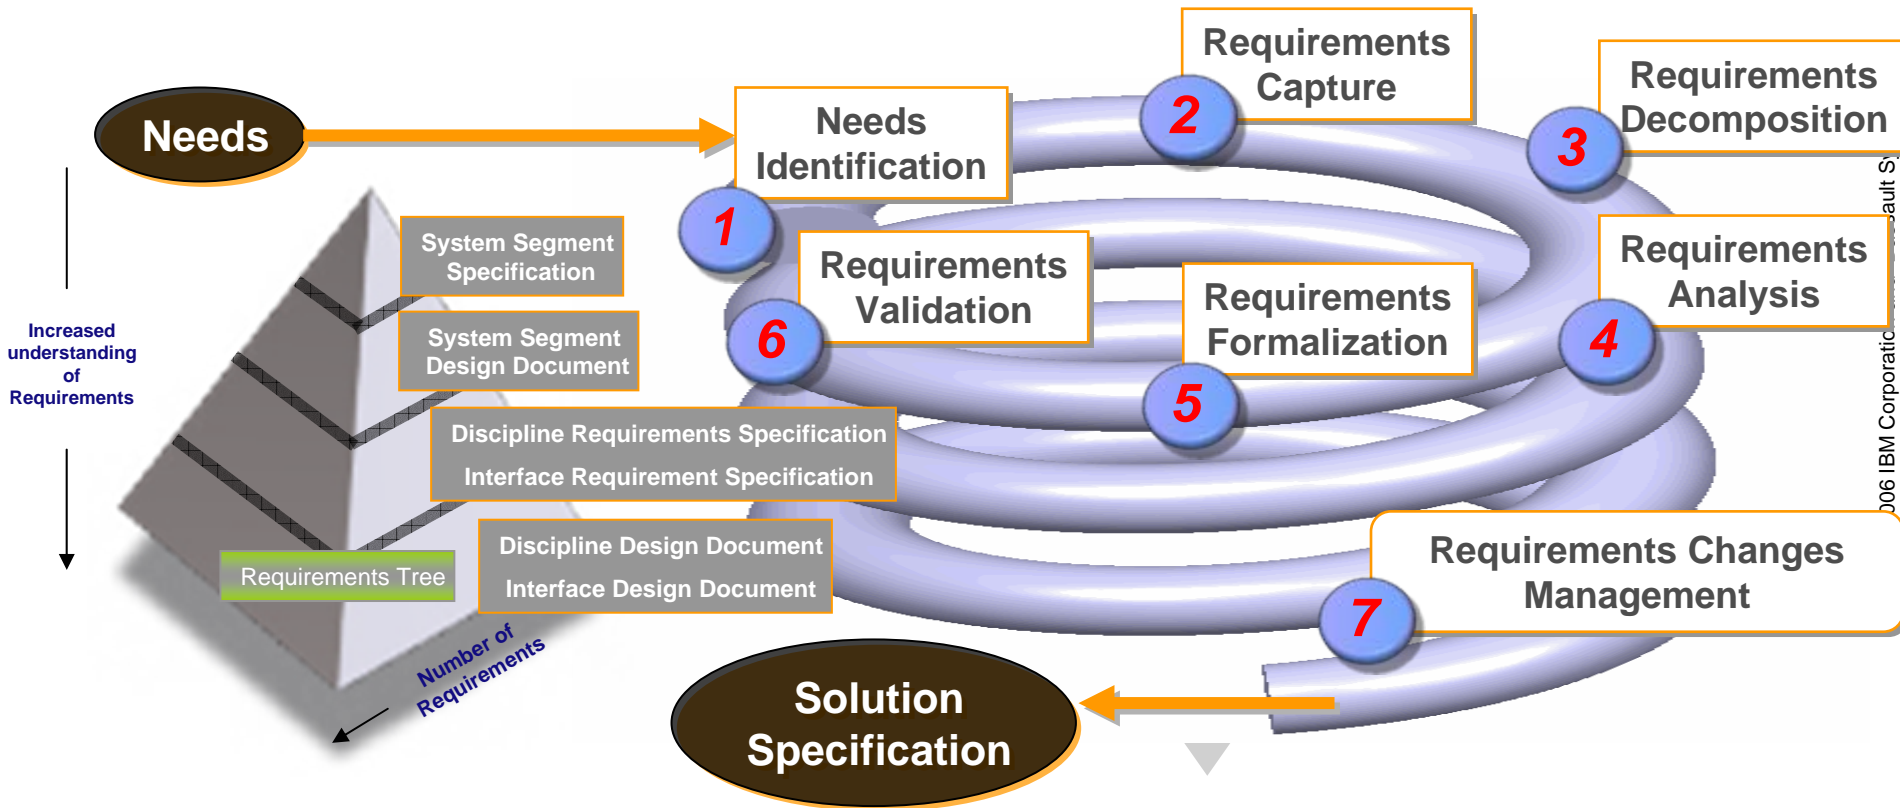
Needs

Needs Identification

1

Requirements Capture

2

Requirements Decomposition

3

Requirements Analysis

4

Requirements Formalization

5

Requirements Validation

6

Requirements Changes Management

7

Solution Specification

System Segment Specification

System Segment Design Document

Discipline Requirements Specification

Interface Requirement Specification

Discipline Design Document

Interface Design Document

Requirements Tree

Increased understanding of Requirements

Number of Requirements

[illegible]006 IBM Corporatio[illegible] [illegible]ault S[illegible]